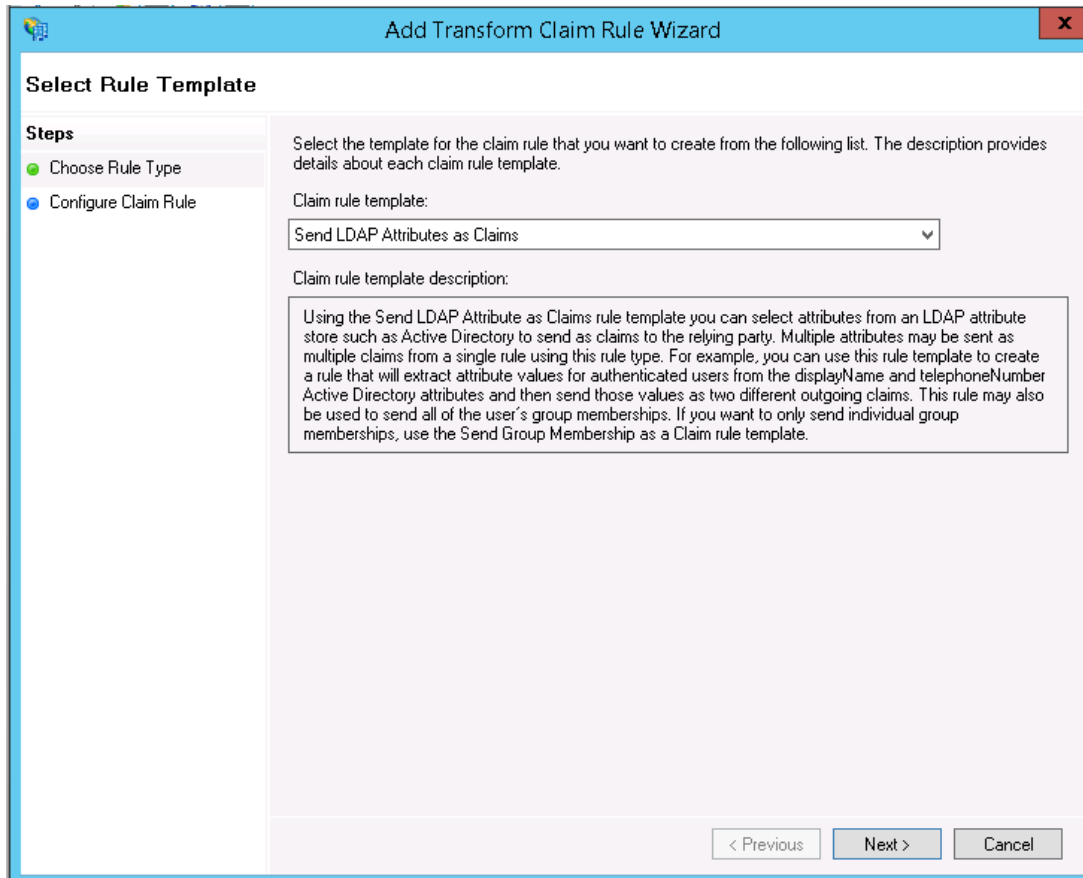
Add Transform Claim Rule Wizard

Select Rule Template

Steps

Choose Rule Type

Configure Claim Rule

Select the template for the claim rule that you want to create from the following list. The description provides details about each claim rule template.

Claim rule template:

Send LDAP Attributes as Claims

Claim rule template description:

Using the Send LDAP Attribute as Claims rule template you can select attributes from an LDAP attribute store such as Active Directory to send as claims to the relying party. Multiple attributes may be sent as multiple claims from a single rule using this rule type. For example, you can use this rule template to create a rule that will extract attribute values for authenticated users from the displayName and telephoneNumber Active Directory attributes and then send those values as two different outgoing claims. This rule may also be used to send all of the user's group memberships. If you want to only send individual group memberships, use the Send Group Membership as a Claim rule template.

< Previous

Next >

Cancel